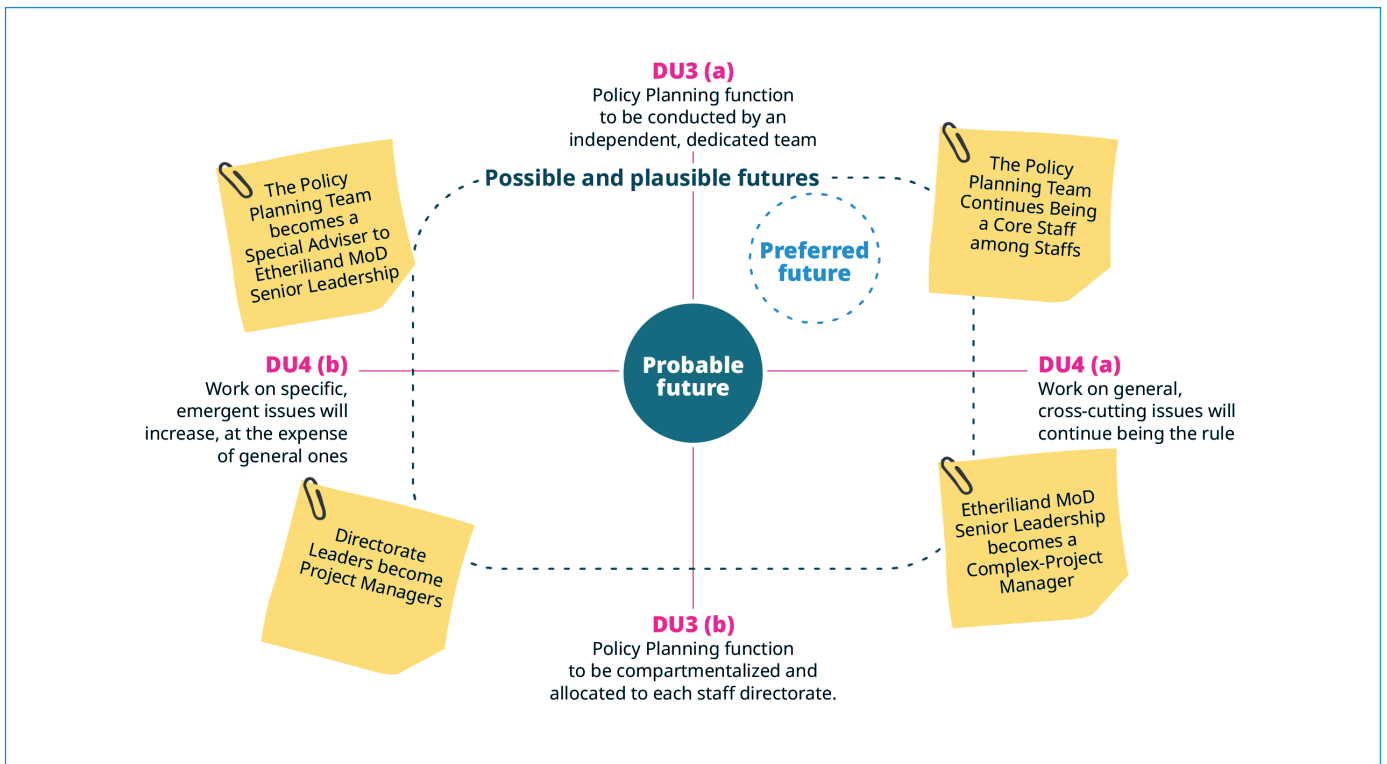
DU3 (a)
Policy Planning function to be conducted by an independent, dedicated team

The Policy Planning Team becomes a Special Adviser to Etheriliand MoD Senior Leadership

Possible and plausible futures

Preferred future

The Policy Planning Team Continues Being a Core Staff among Staffs

DU4 (b)
Work on specific, emergent issues will increase, at the expense of general ones

Probable future

DU4 (a)
Work on general, cross-cutting issues will continue being the rule

Directorate Leaders become Project Managers

Etheriliand MoD Senior Leadership becomes a Complex-Project Manager

DU3 (b)
Policy Planning function to be compartmentalized and allocated to each staff directorate.